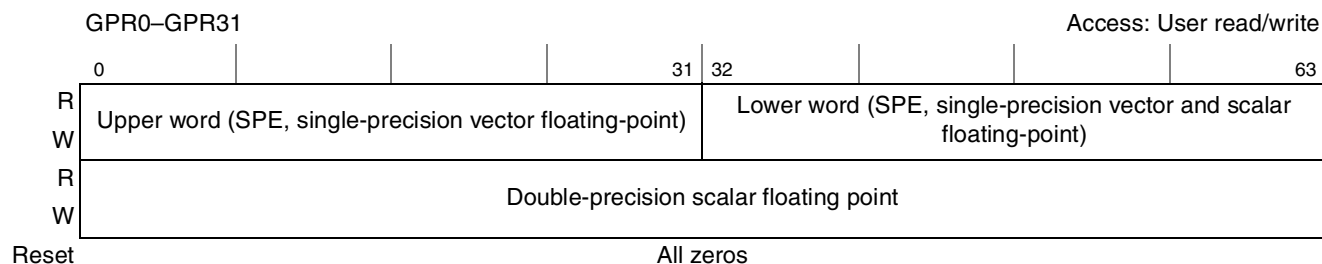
GPR0–GPR31

Access: User read/write

0 31 32 63

R
W

Upper word (SPE, single-precision vector floating-point)

Lower word (SPE, single-precision vector and scalar floating-point)

R
W

Double-precision scalar floating point

Reset

All zeros